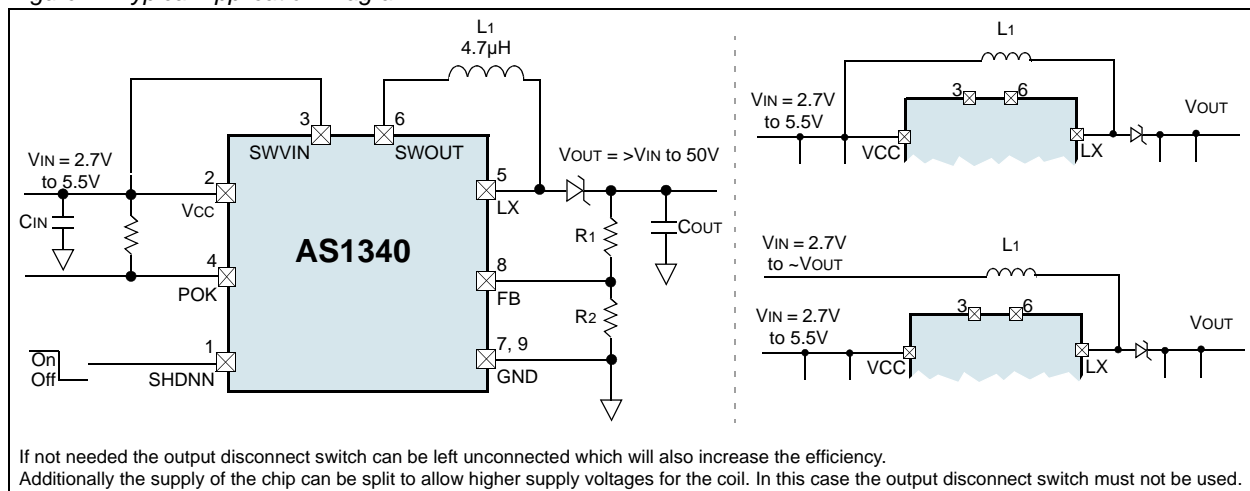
L1
4.7µH

3
SWVIN
6
SWOUT

VIN = 2.7V
to 5.5V

2
VCC
5
LX
VOUT = >VIN to 50V

CIN

AS1340

R1
COUT

4
POK
8
FB

R2

On
Off
1
SHDNN
7, 9
GND

L1
VIN = 2.7V
to 5.5V
3
6
VCC
LX
VOUT

VIN = 2.7V
to ~VOUT
L1
VIN = 2.7V
to 5.5V
3
6
VCC
LX
VOUT

If not needed the output disconnect switch can be left unconnected which will also increase the efficiency.
Additionally the supply of the chip can be split to allow higher supply voltages for the coil. In this case the output disconnect switch must not be used.